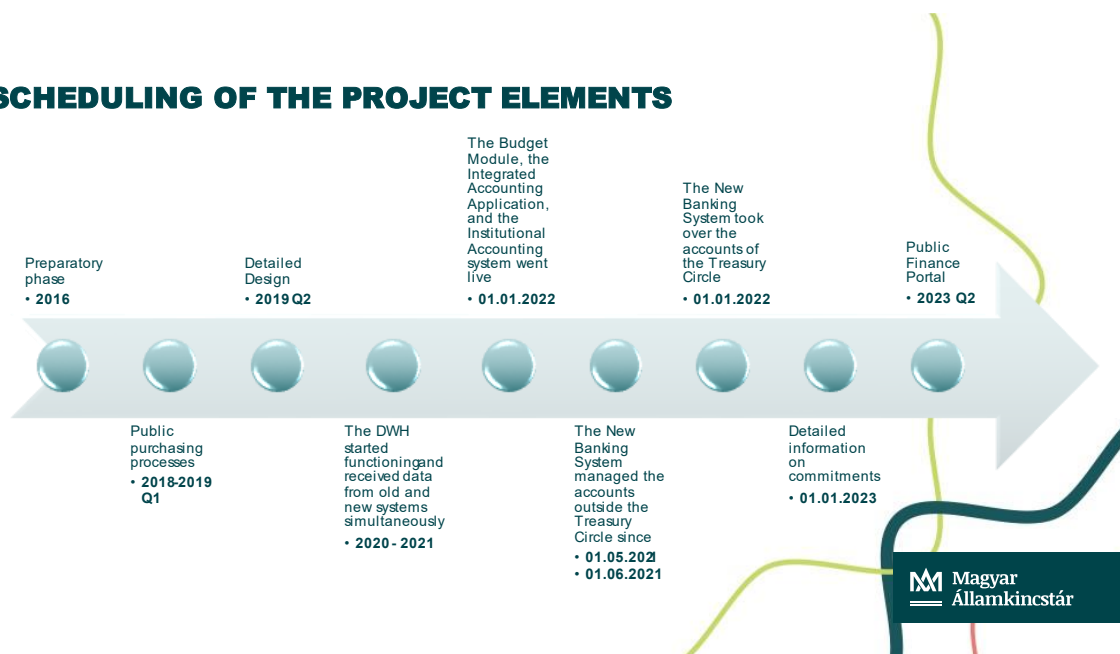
SCHEDULING OF THE PROJECT ELEMENTS

Preparatory phase
• 2016

Public purchasing processes
• 2018-2019 Q1

Detailed Design
• 2019 Q2

The DWH started functioningand received data from old and new systems simultaneously
• 2020 - 2021

The Budget Module, the Integrated Accounting Application, and the Institutional Accounting system went live
• 01.01.2022

The New Banking System managed the accounts outside the Treasury Circle since
• 01.05.2021
• 01.06.2021

The New Banking System took over the accounts of the Treasury Circle
• 01.01.2022

Detailed information on commitments
• 01.01.2023

Public Finance Portal
• 2023 Q2

Magyar Államkincstár